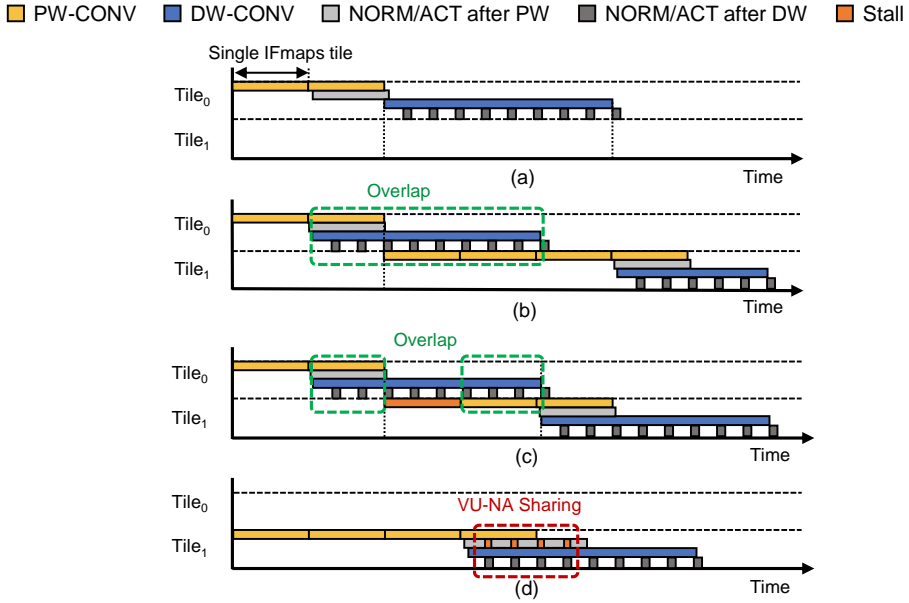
PW-CONV DW-CONV NORM/ACT after PW NORM/ACT after DW Stall

Single IFmaps tile

$Tile_0$

$Tile_1$

(a)

Time

Overlap

$Tile_0$

$Tile_1$

(b)

Time

Overlap

$Tile_0$

$Tile_1$

(c)

Time

$Tile_0$

VU-NA Sharing

$Tile_1$

(d)

Time